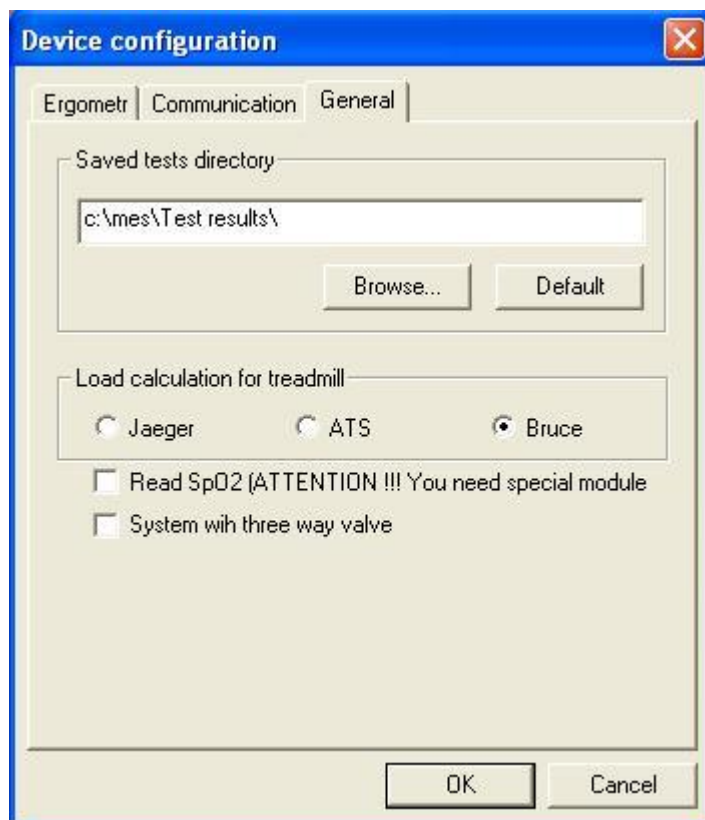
Device configuration

Ergometr | Communication | General

Saved tests directory

c:\mes\Test results\

Browse...

Default

Load calculation for treadmill

Jaeger

ATS

Bruce

Read SpO2 (ATTENTION !!! You need special module

System wih three way valve

OK

Cancel